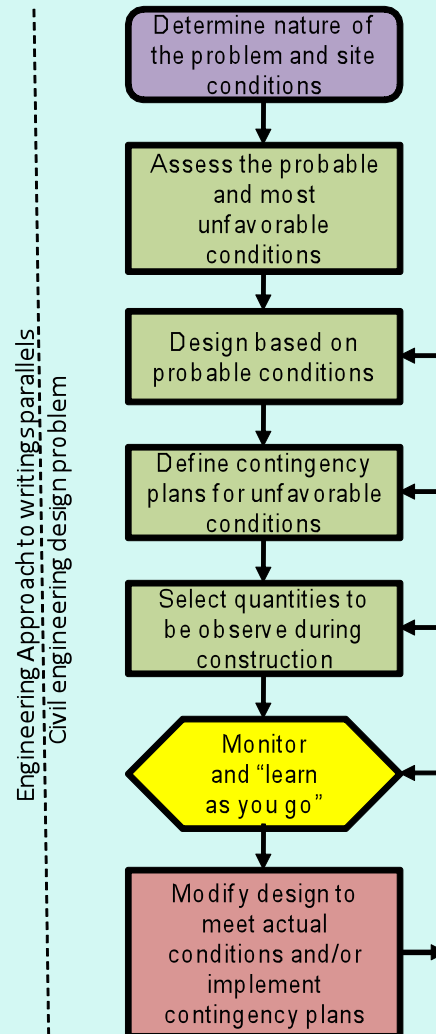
Engineering Approach to writings parallels
Civil engineering design problem

Determine nature of the problem and site conditions

Assess the probable and most unfavorable conditions

Design based on probable conditions

Define contingency plans for unfavorable conditions

Select quantities to be observe during construction

Monitor and “learn as you go”

Modify design to meet actual conditions and/or implement contingency plans